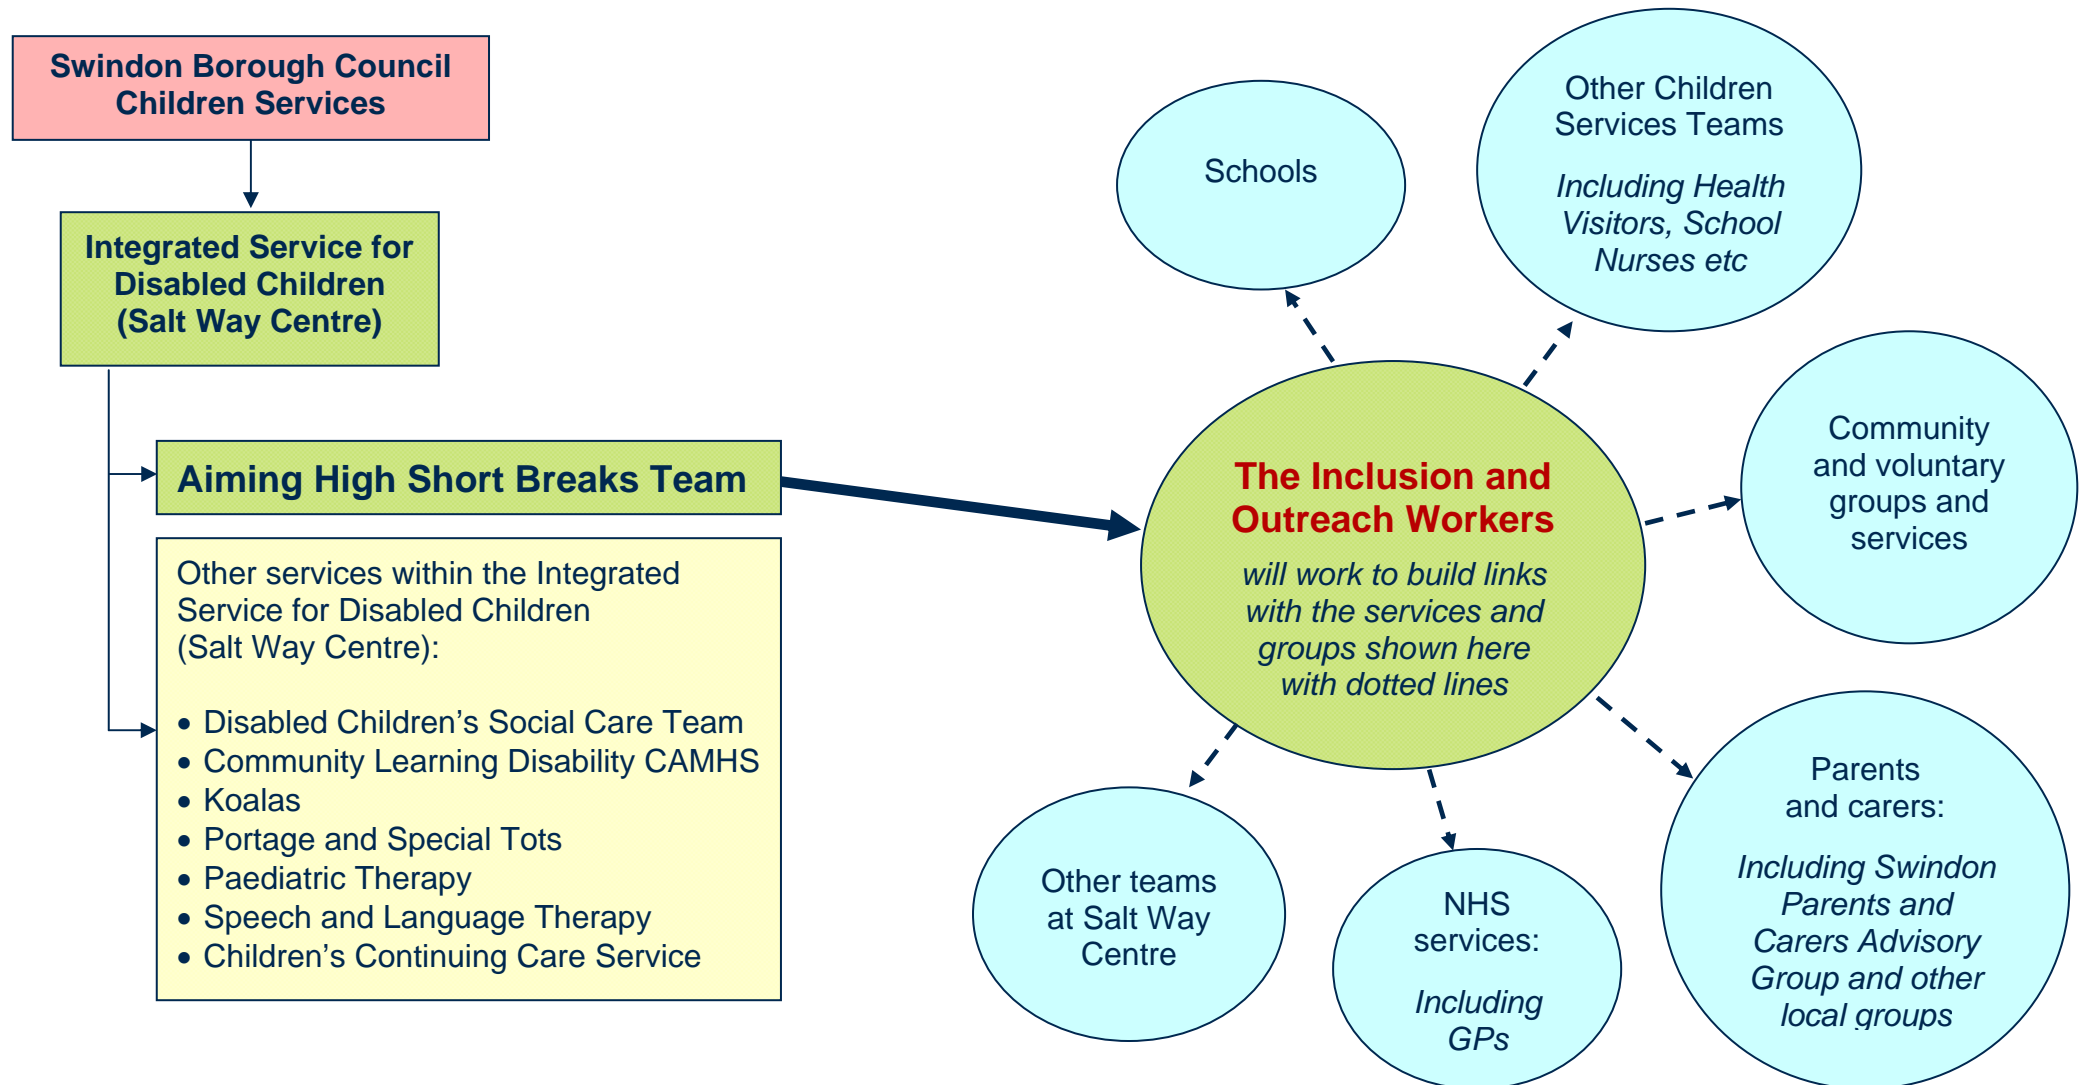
Swindon Borough Council Children Services

Integrated Service for Disabled Children (Salt Way Centre)

Aiming High Short Breaks Team

Other services within the Integrated Service for Disabled Children (Salt Way Centre):

- Disabled Children's Social Care Team
- Community Learning Disability CAMHS
- Koalas
- Portage and Special Tots
- Paediatric Therapy
- Speech and Language Therapy
- Children's Continuing Care Service

Schools

Other Children Services Teams

Including Health Visitors, School Nurses etc

The Inclusion and Outreach Workers

will work to build links with the services and groups shown here with dotted lines

Community and voluntary groups and services

Parents and carers:

Including Swindon Parents and Carers Advisory Group and other local groups

Other teams at Salt Way Centre

NHS services:

Including GPs